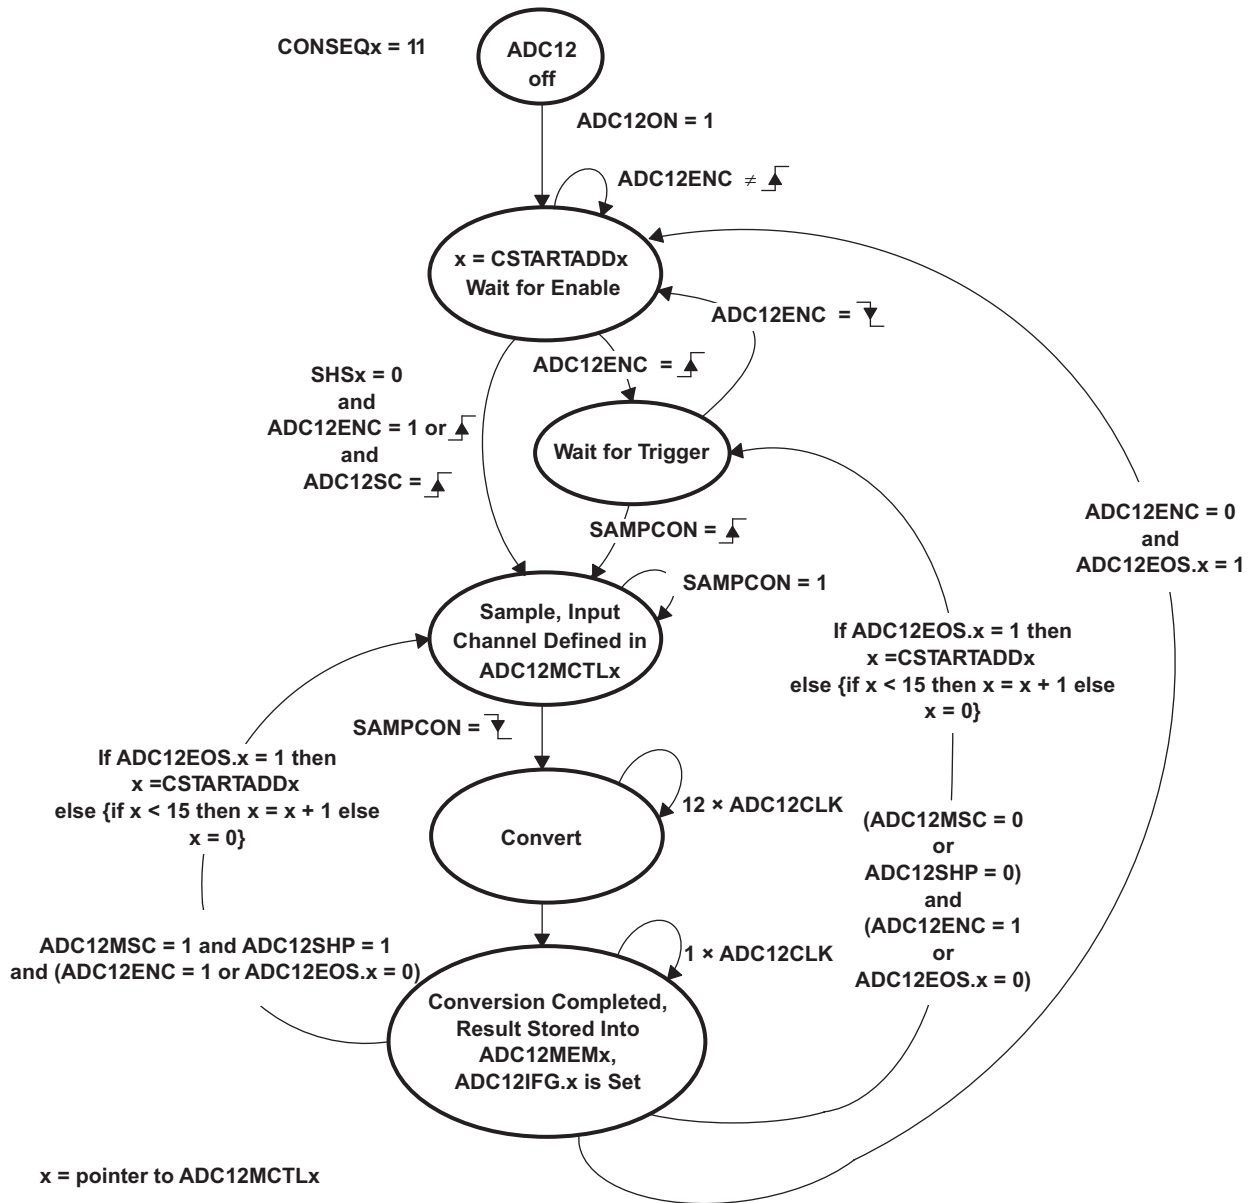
CONSEQx = 11

ADC12 off

ADC12ON = 1

ADC12ENC ≠ ↑

x = CSTARTADDx Wait for Enable

ADC12ENC = ↓

ADC12ENC = ↑

SHSx = 0 and ADC12ENC = 1 or ↑ and ADC12SC = ↑

Wait for Trigger

SAMPCON = ↑

SAMPCON = 1

ADC12ENC = 0 and ADC12EOS.x = 1

Sample, Input Channel Defined in ADC12MCTLx

If ADC12EOS.x = 1 then x =CSTARTADDx else {if x < 15 then x = x + 1 else x = 0}

SAMPCON = ↓

If ADC12EOS.x = 1 then x =CSTARTADDx else {if x < 15 then x = x + 1 else x = 0}

12 × ADC12CLK

Convert

(ADC12MSC = 0 or ADC12SHP = 0) and (ADC12ENC = 1 or ADC12EOS.x = 0)

ADC12MSC = 1 and ADC12SHP = 1 and (ADC12ENC = 1 or ADC12EOS.x = 0)

1 × ADC12CLK

Conversion Completed, Result Stored Into ADC12MEMx, ADC12IFG.x is Set

x = pointer to ADC12MCTLx